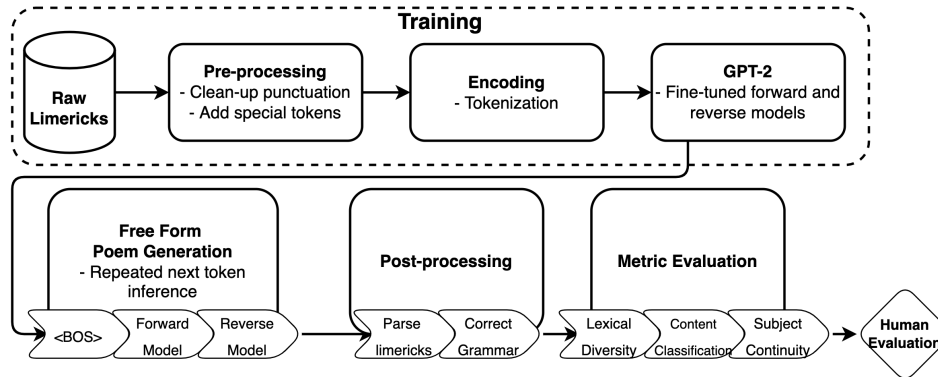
Training

Raw Limericks

Pre-processing
- Clean-up punctuation
- Add special tokens

Encoding
- Tokenization

GPT-2
- Fine-tuned forward and reverse models

Free Form Poem Generation
- Repeated next token inference

<BOS>

Forward Model

Reverse Model

Post-processing

Parse limericks

Correct Grammar

Metric Evaluation

Lexical Diversity

Content Classification

Subject Continuity

Human Evaluation